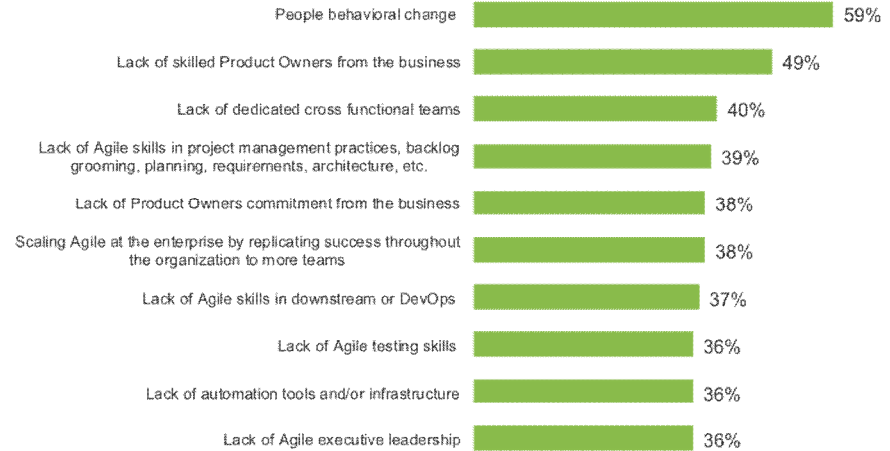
People behavioral change 59%

Lack of skilled Product Owners from the business 49%

Lack of dedicated cross functional teams 40%

Lack of Agile skills in project management practices, backlog grooming, planning, requirements, architecture, etc. 39%

Lack of Product Owners commitment from the business 38%

Scaling Agile at the enterprise by replicating success throughout the organization to more teams 38%

Lack of Agile skills in downstream or DevOps 37%

Lack of Agile testing skills 36%

Lack of automation tools and/or infrastructure 36%

Lack of Agile executive leadership 36%